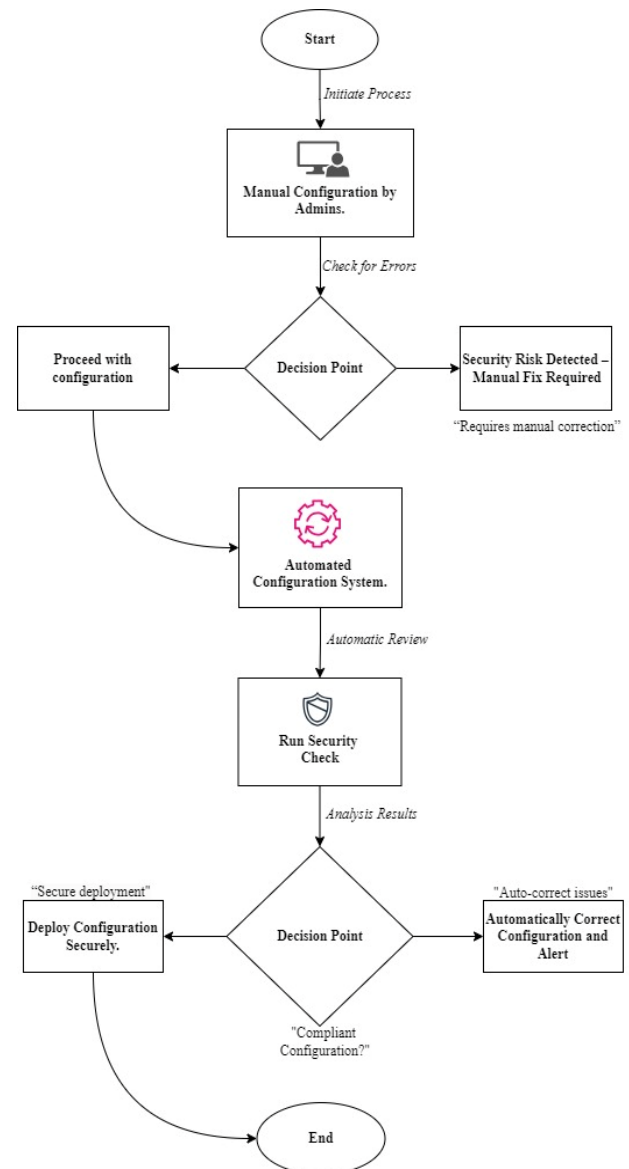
Start

Initiate Process

Manual Configuration by Admins.

Check for Errors

Proceed with configuration

Decision Point

Security Risk Detected – Manual Fix Required

“Requires manual correction”

Automated Configuration System.

Automatic Review

Run Security Check

Analysis Results

"Secure deployment"

Deploy Configuration Securely.

Decision Point

"Auto-correct issues"

Automatically Correct Configuration and Alert

"Compliant Configuration?"

End